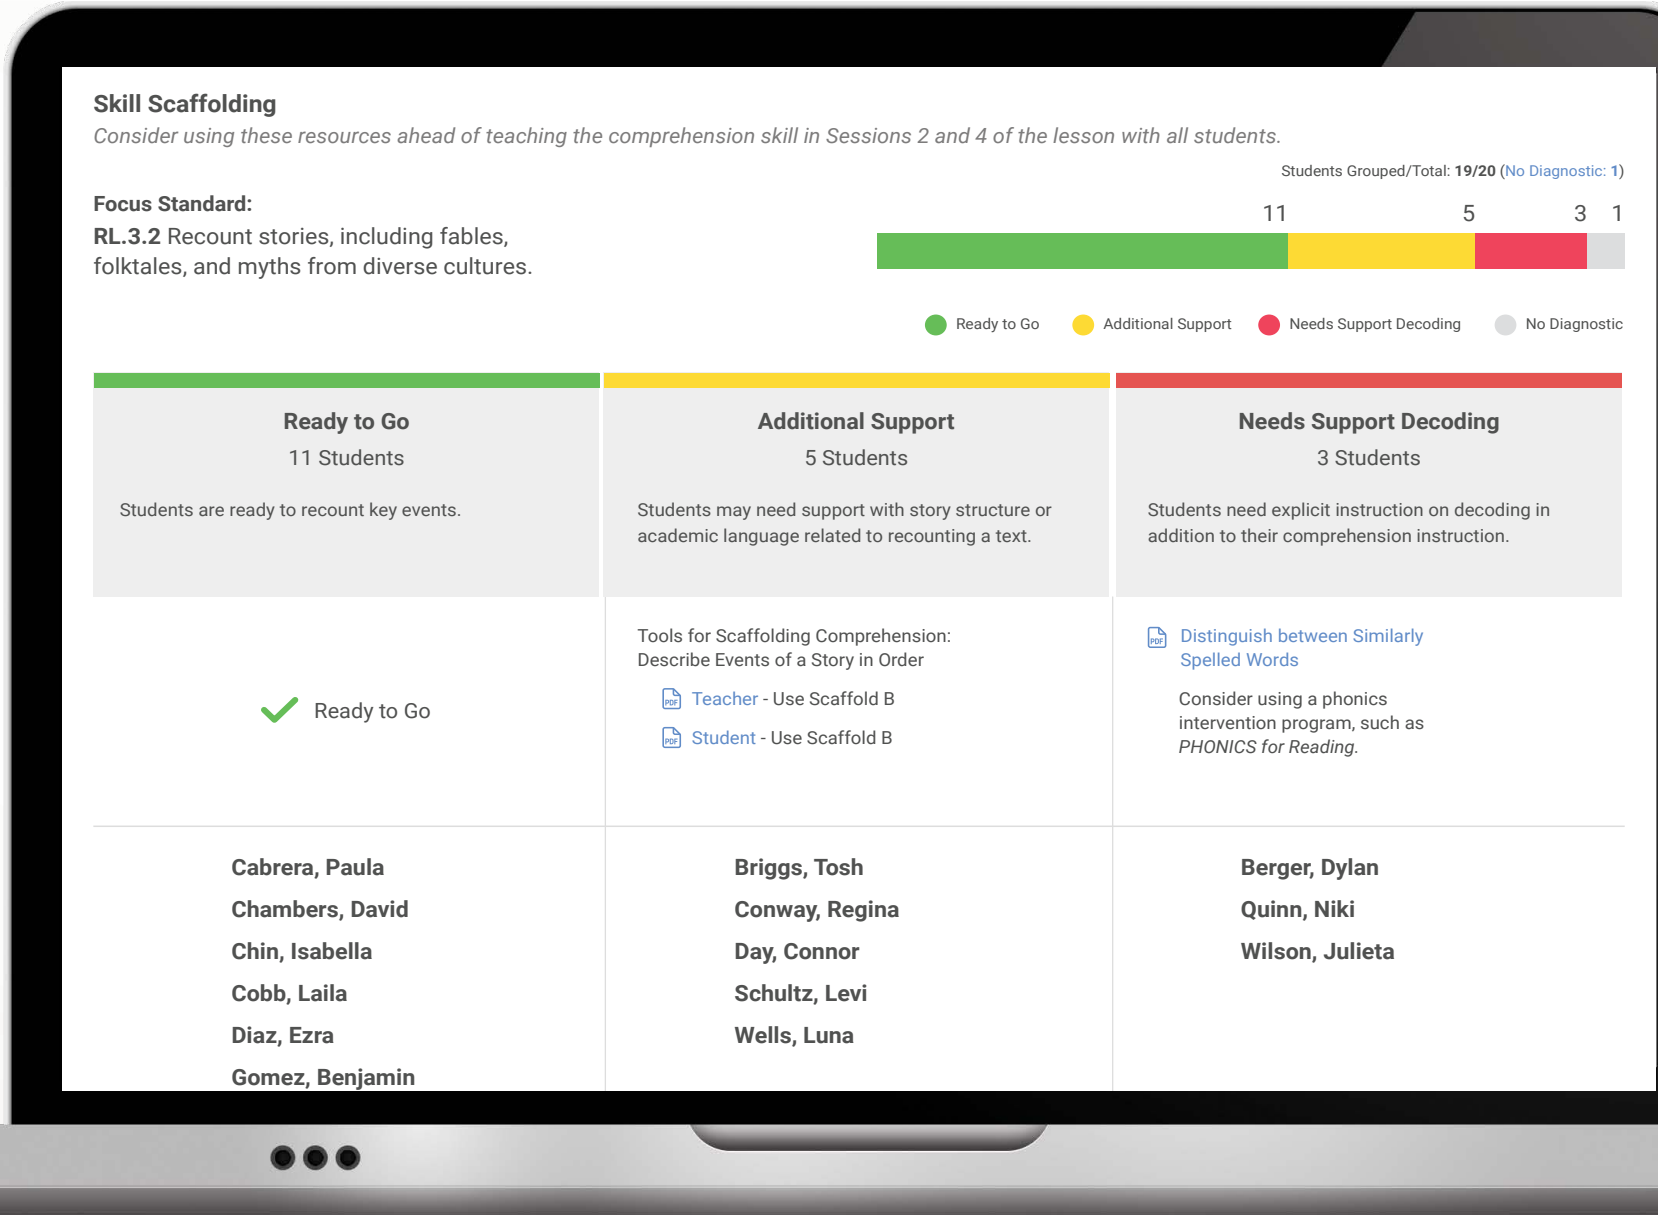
Skill Scaffolding

Consider using these resources ahead of teaching the comprehension skill in Sessions 2 and 4 of the lesson with all students.

Students Grouped/Total: 19/20 (No Diagnostic: 1)

Focus Standard:
RL.3.2 Recount stories, including fables, folktales, and myths from diverse cultures.

11 5 3 1

Ready to Go Additional Support Needs Support Decoding No Diagnostic

| Ready to Go | Additional Support | Needs Support Decoding |
|---|---|---|
| 11 Students | 5 Students | 3 Students |
| Students are ready to recount key events. | Students may need support with story structure or academic language related to recounting a text. | Students need explicit instruction on decoding in addition to their comprehension instruction. |
| Ready to Go | Tools for Scaffolding Comprehension: Describe Events of a Story in Order<br>PDF Teacher - Use Scaffold B<br>PDF Student - Use Scaffold B | PDF Distinguish between Similarly Spelled Words<br>Consider using a phonics intervention program, such as *PHONICS for Reading.* |
| Cabrera, Paula<br>Chambers, David<br>Chin, Isabella<br>Cobb, Laila<br>Diaz, Ezra<br>Gomez, Benjamin | Briggs, Tosh<br>Conway, Regina<br>Day, Connor<br>Schultz, Levi<br>Wells, Luna | Berger, Dylan<br>Quinn, Niki<br>Wilson, Julieta |